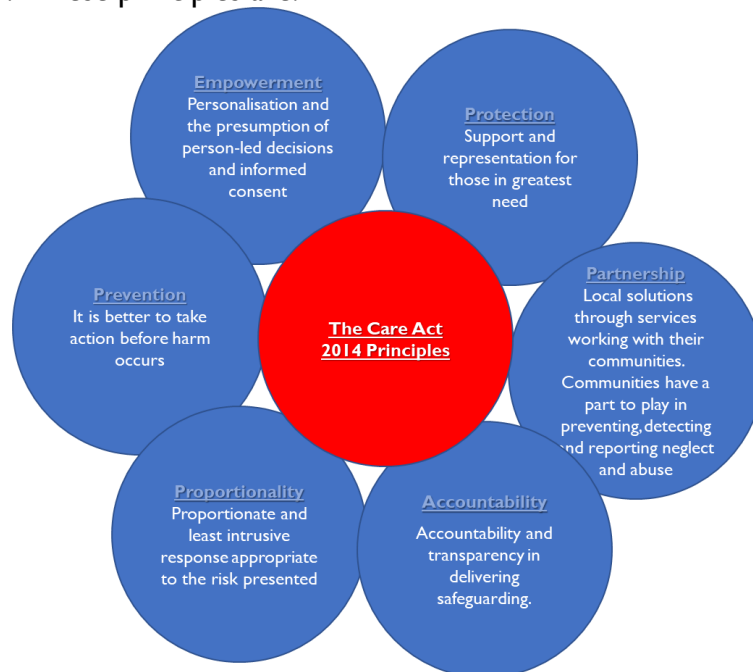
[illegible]

Empowerment
Personalisation and the presumption of person-led decisions and informed consent

Protection
Support and representation for those in greatest need

Prevention
It is better to take action before harm occurs

The Care Act 2014 Principles

Partnership
Local solutions through services working with their communities. Communities have a part to play in preventing, detecting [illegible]nd reporting neglect and abuse

Proportionality
Proportionate and least intrusive response appropriate to the risk presented

Accountability
Accountability and transparency in delivering safeguarding.